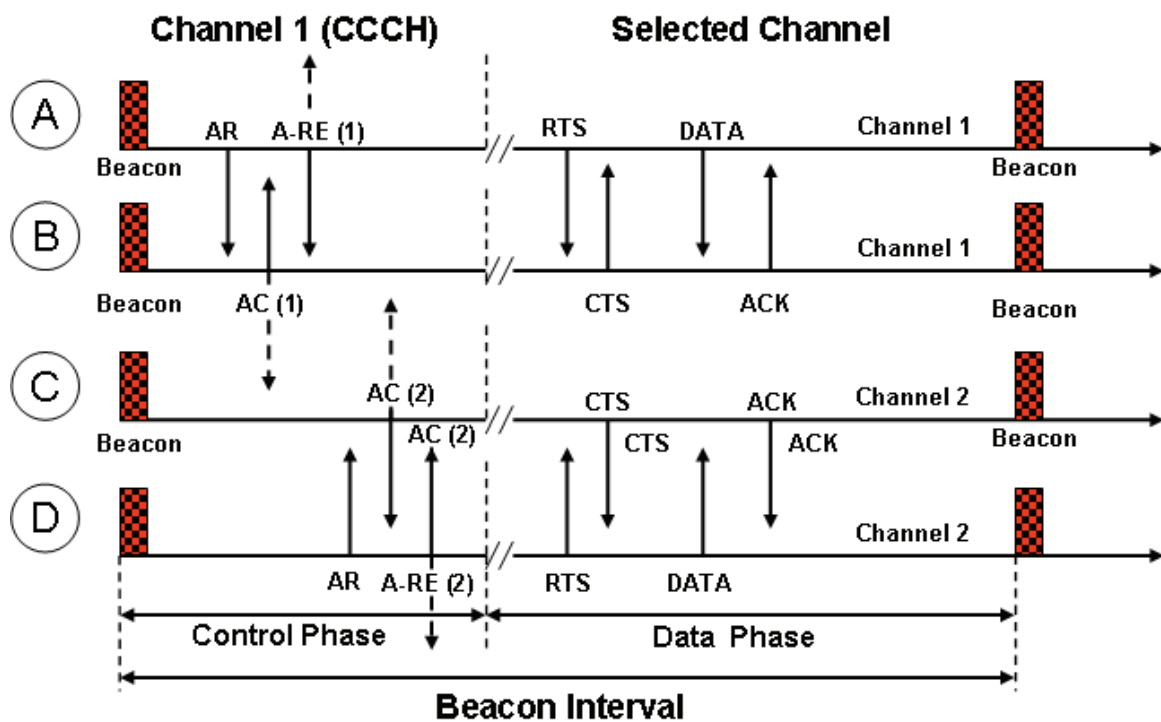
Channel 1 (CCCH)
Selected Channel

A
Beacon
AR
A-RE (1)
RTS
DATA
Channel 1
Beacon

B
Channel 1
Beacon
AC (1)
CTS
ACK
Beacon

C
AC (2)
CTS
ACK
Channel 2
Beacon
AC (2)
CTS
ACK
Beacon

D
Channel 2
AR
A-RE (2)
RTS
DATA

Control Phase
Data Phase
Beacon Interval